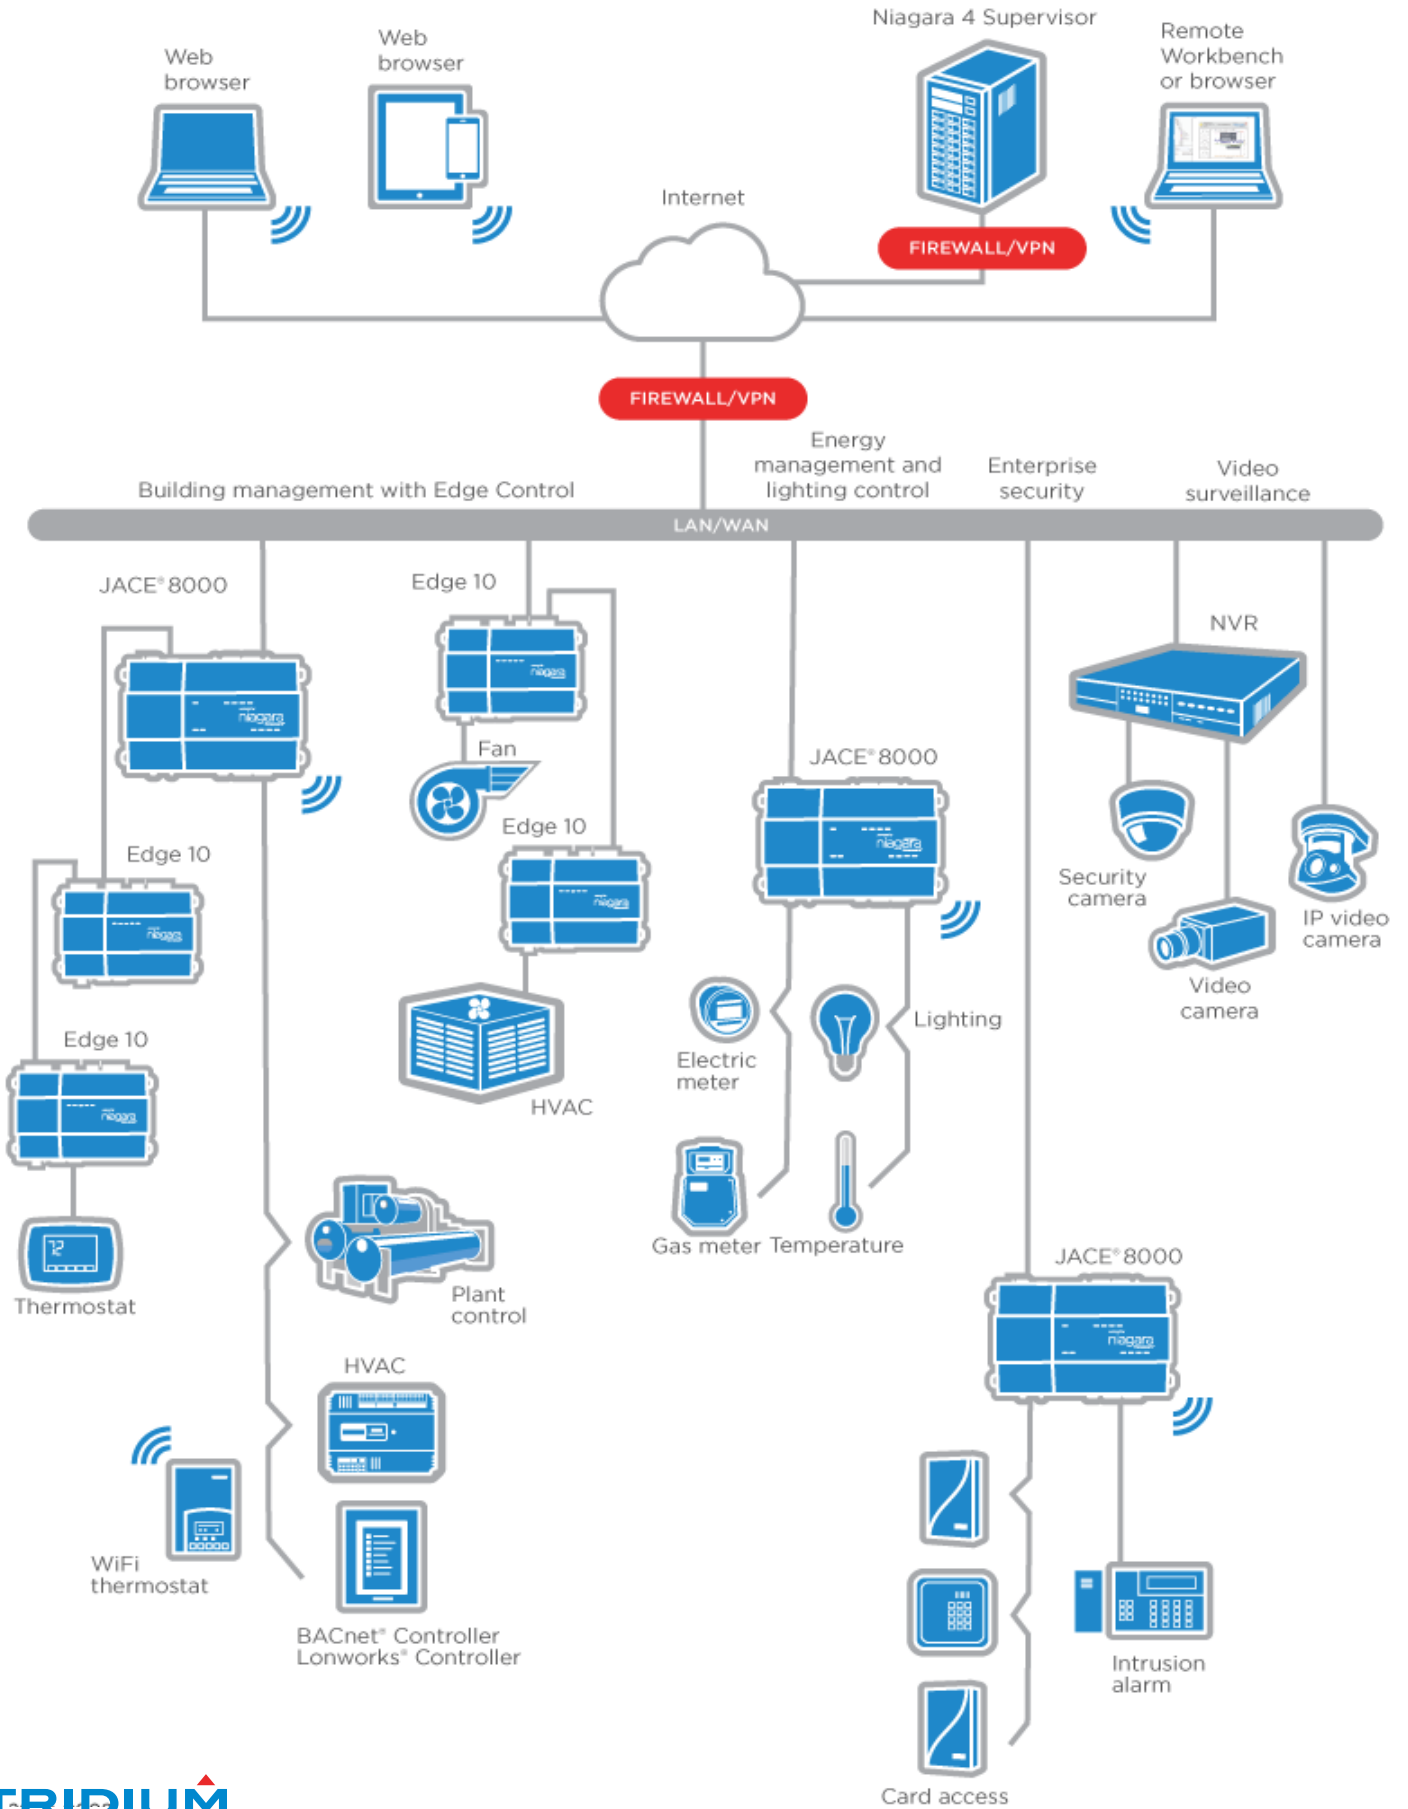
Web browser

Web browser

Niagara 4 Supervisor

Remote Workbench or browser

Internet

FIREWALL/VPN

FIREWALL/VPN

Building management with Edge Control

Energy management and lighting control

Enterprise security

Video surveillance

LAN/WAN

JACE® 8000

Edge 10

NVR

Fan

Edge 10

JACE® 8000

Edge 10

Security camera

IP video camera

Video camera

Edge 10

Electric meter

Lighting

HVAC

Thermostat

Gas meter

Temperature

Plant control

JACE® 8000

HVAC

WiFi thermostat

BACnet® Controller
Lonworks® Controller

Intrusion alarm

Card access

TRIDIUM